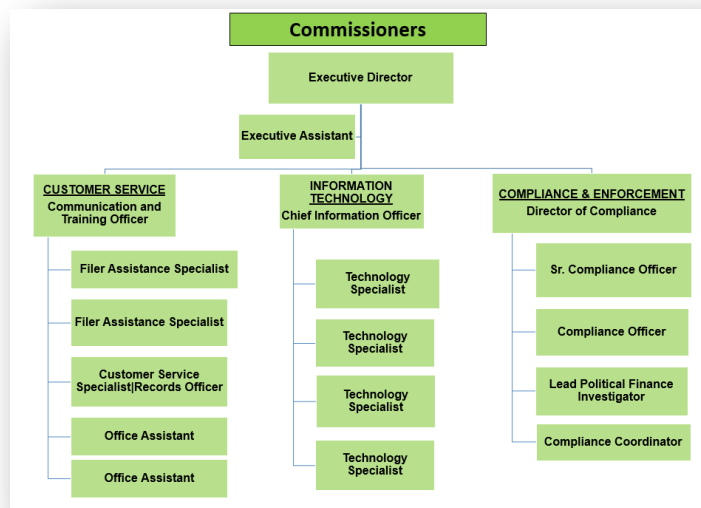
Commissioners

Executive Director

Executive Assistant

CUSTOMER SERVICE
Communication and Training Officer

Filer Assistance Specialist

Filer Assistance Specialist

Customer Service Specialist|Records Officer

Office Assistant

Office Assistant

INFORMATION TECHNOLOGY
Chief Information Officer

Technology Specialist

Technology Specialist

Technology Specialist

Technology Specialist

COMPLIANCE & ENFORCEMENT
Director of Compliance

Sr. Compliance Officer

Compliance Officer

Lead Political Finance Investigator

Compliance Coordinator